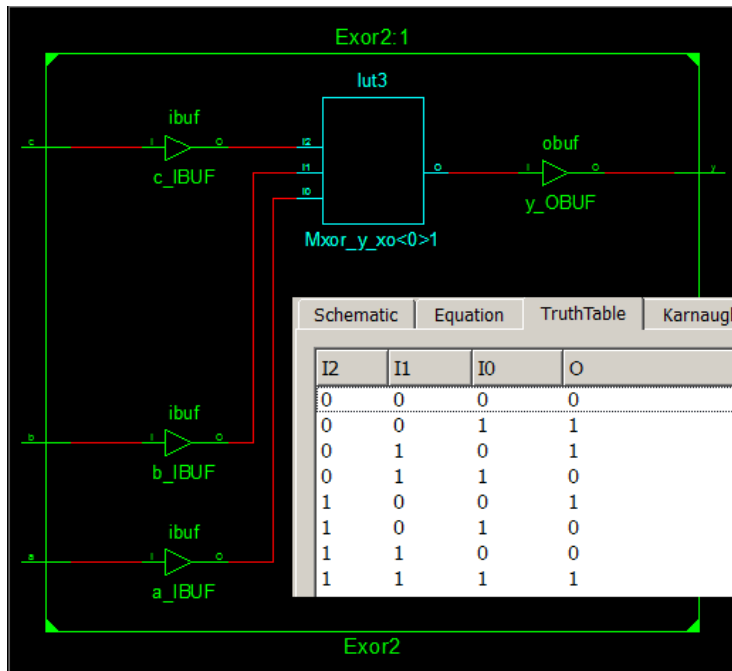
Exor2:1

lut3

ibuf

c

I

O

c_IBUF

I2

I1

I0

O

obuf

I

O

y

y_OBUF

Mxor_y_xo<0>1

Schematic | Equation | TruthTable | Karnaugh

| I2 | I1 | I0 | O |
|---|---|---|---|
| 0 | 0 | 0 | 0 |
| 0 | 0 | 1 | 1 |
| 0 | 1 | 0 | 1 |
| 0 | 1 | 1 | 0 |
| 1 | 0 | 0 | 1 |
| 1 | 0 | 1 | 0 |
| 1 | 1 | 0 | 0 |
| 1 | 1 | 1 | 1 |

ibuf

b

I

O

b_IBUF

ibuf

a

I

O

a_IBUF

Exor2